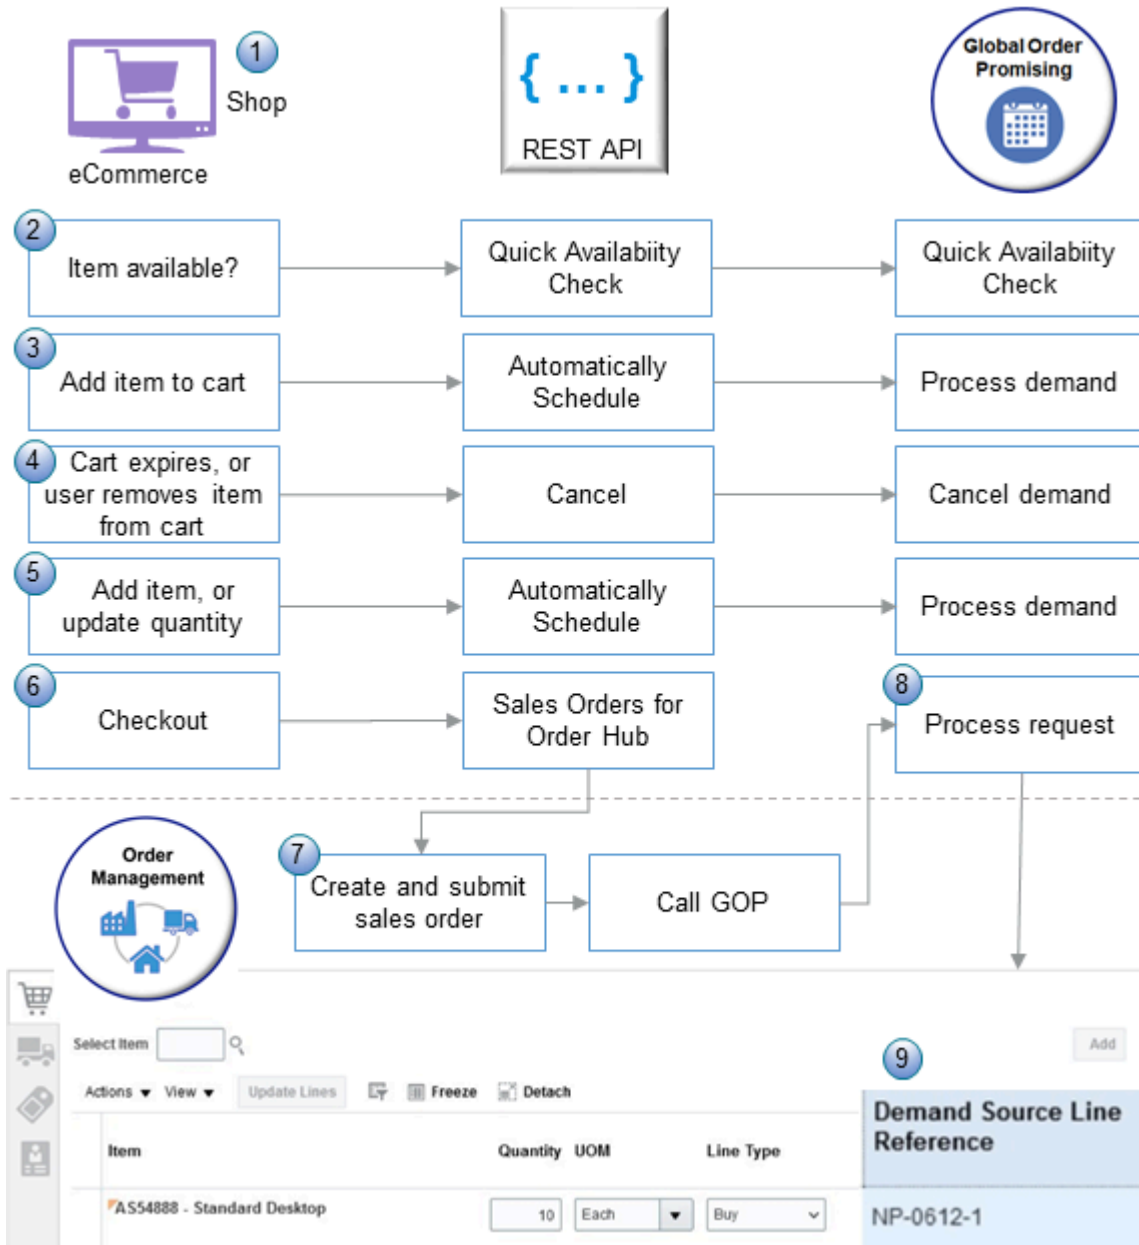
1 Shop

eCommerce

{ ... }

REST API

Global Order Promising

2 Item available?

Quick Availabiity Check

Quick Availabiity Check

3 Add item to cart

Automatically Schedule

Process demand

4 Cart expires, or user removes item from cart

Cancel

Cancel demand

5 Add item, or update quantity

Automatically Schedule

Process demand

6 Checkout

Sales Orders for Order Hub

8 Process request

Order Management

7 Create and submit sales order

Call GOP

Select Item

Add

9

Actions ▾ View ▾ Update Lines Freeze Detach

| Item | Quantity | UOM | Line Type | Demand Source Line Reference |
|---|---|---|---|---|
| AS54888 - Standard Desktop | 10 | Each | Buy | NP-0612-1 |